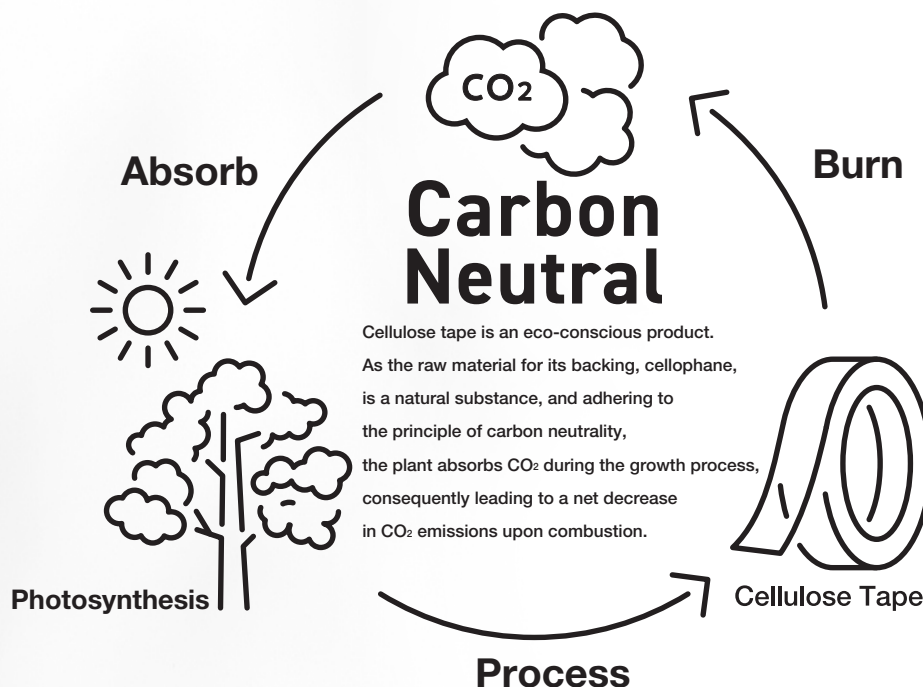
$CO_2$

Absorb

Burn

Carbon Neutral

Cellulose tape is an eco-conscious product. As the raw material for its backing, cellophane, is a natural substance, and adhering to the principle of carbon neutrality, the plant absorbs $CO_2$ during the growth process, consequently leading to a net decrease in $CO_2$ emissions upon combustion.

Photosynthesis

Cellulose Tape

Process